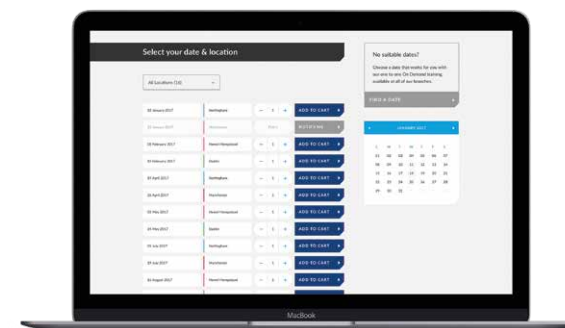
Select your date & location

All Locations (14)

| | | | |
|---|---|---|---|
| 02 January 2017 | Nottingham | − 1 + | ADD TO CART |
| 23 January 2017 | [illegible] | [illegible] | NOTIFY ME |
| 03 February 2017 | Hemel Hempstead | − 1 + | ADD TO CART |
| 14 February 2017 | Dublin | − 1 + | ADD TO CART |
| 03 April 2017 | Nottingham | − 1 + | ADD TO CART |
| 13 April 2017 | Manchester | − 1 + | ADD TO CART |
| 03 May 2017 | Hemel Hempstead | − 1 + | ADD TO CART |
| 23 May 2017 | Dublin | − 1 + | ADD TO CART |
| 03 July 2017 | Nottingham | − 1 + | ADD TO CART |
| 20 July 2017 | Manchester | − 1 + | ADD TO CART |
| 03 August 2017 | Hemel Hempstead | − 1 + | ADD TO CART |

No suitable dates?

Choose a date that works for you with our one to one On Demand training available at all of our branches.

FIND A DATE

JANUARY 2017

S M T W T F S
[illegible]

MacBook